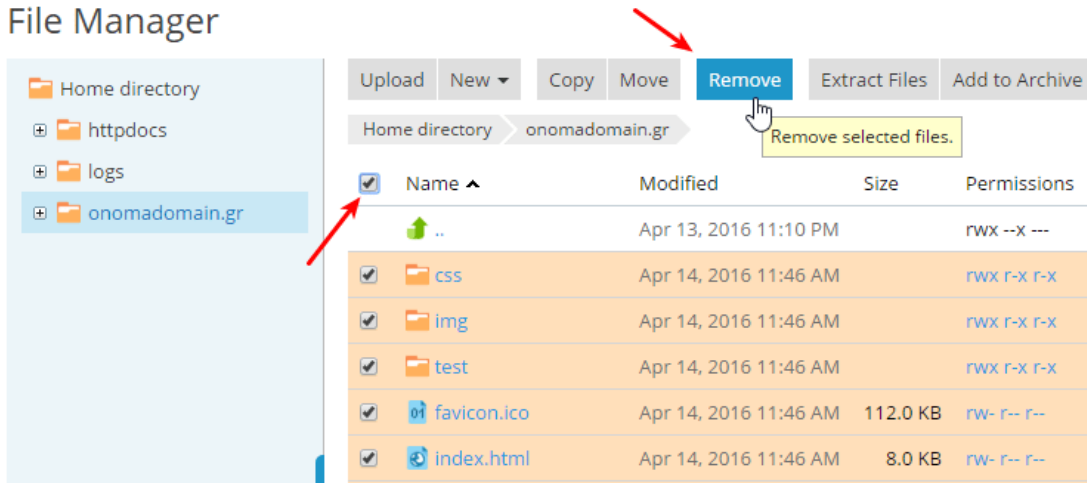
File Manager

Home directory
httpdocs
logs
onomadomain.gr

Upload New Copy Move Remove Extract Files Add to Archive

Home directory onomadomain.gr

Remove selected files.

| | Name | Modified | Size | Permissions |
|---|---|---|---|---|
| | .. | Apr 13, 2016 11:10 PM | | rwx --x --- |
| | css | Apr 14, 2016 11:46 AM | | rwx r-x r-x |
| | img | Apr 14, 2016 11:46 AM | | rwx r-x r-x |
| | test | Apr 14, 2016 11:46 AM | | rwx r-x r-x |
| | favicon.ico | Apr 14, 2016 11:46 AM | 112.0 KB | rw- r-- r-- |
| | index.html | Apr 14, 2016 11:46 AM | 8.0 KB | rw- r-- r-- |